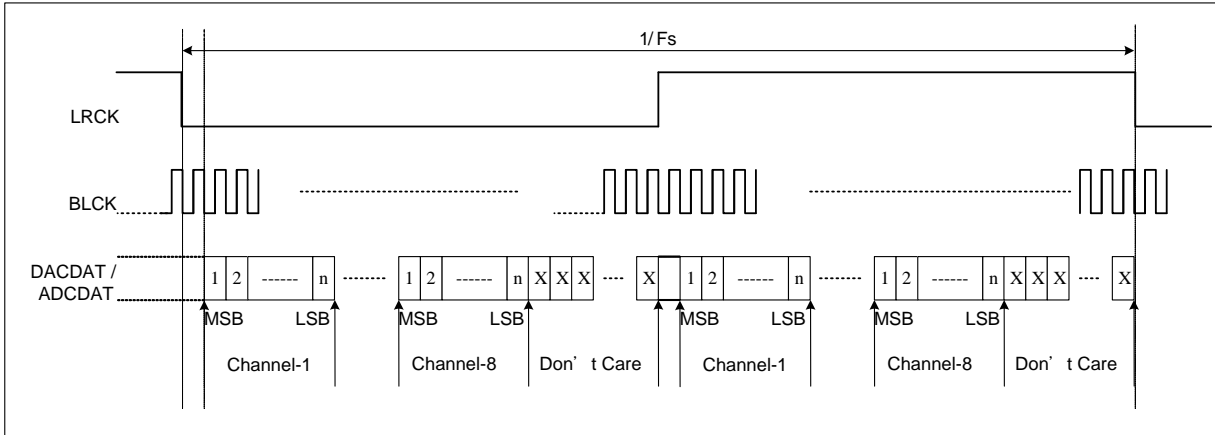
1/ Fs

LRCK

BLCK

DACDAT / ADCDAT

1 2 ------ n

1 2 ------ n X X X

X

1 2 ------ n

1 2 ------ n X X X

X

MSB LSB

MSB LSB

MSB LSB

MSB LSB

Channel-1

Channel-8

Don’t Care

Channel-1

Channel-8

Don’t Care